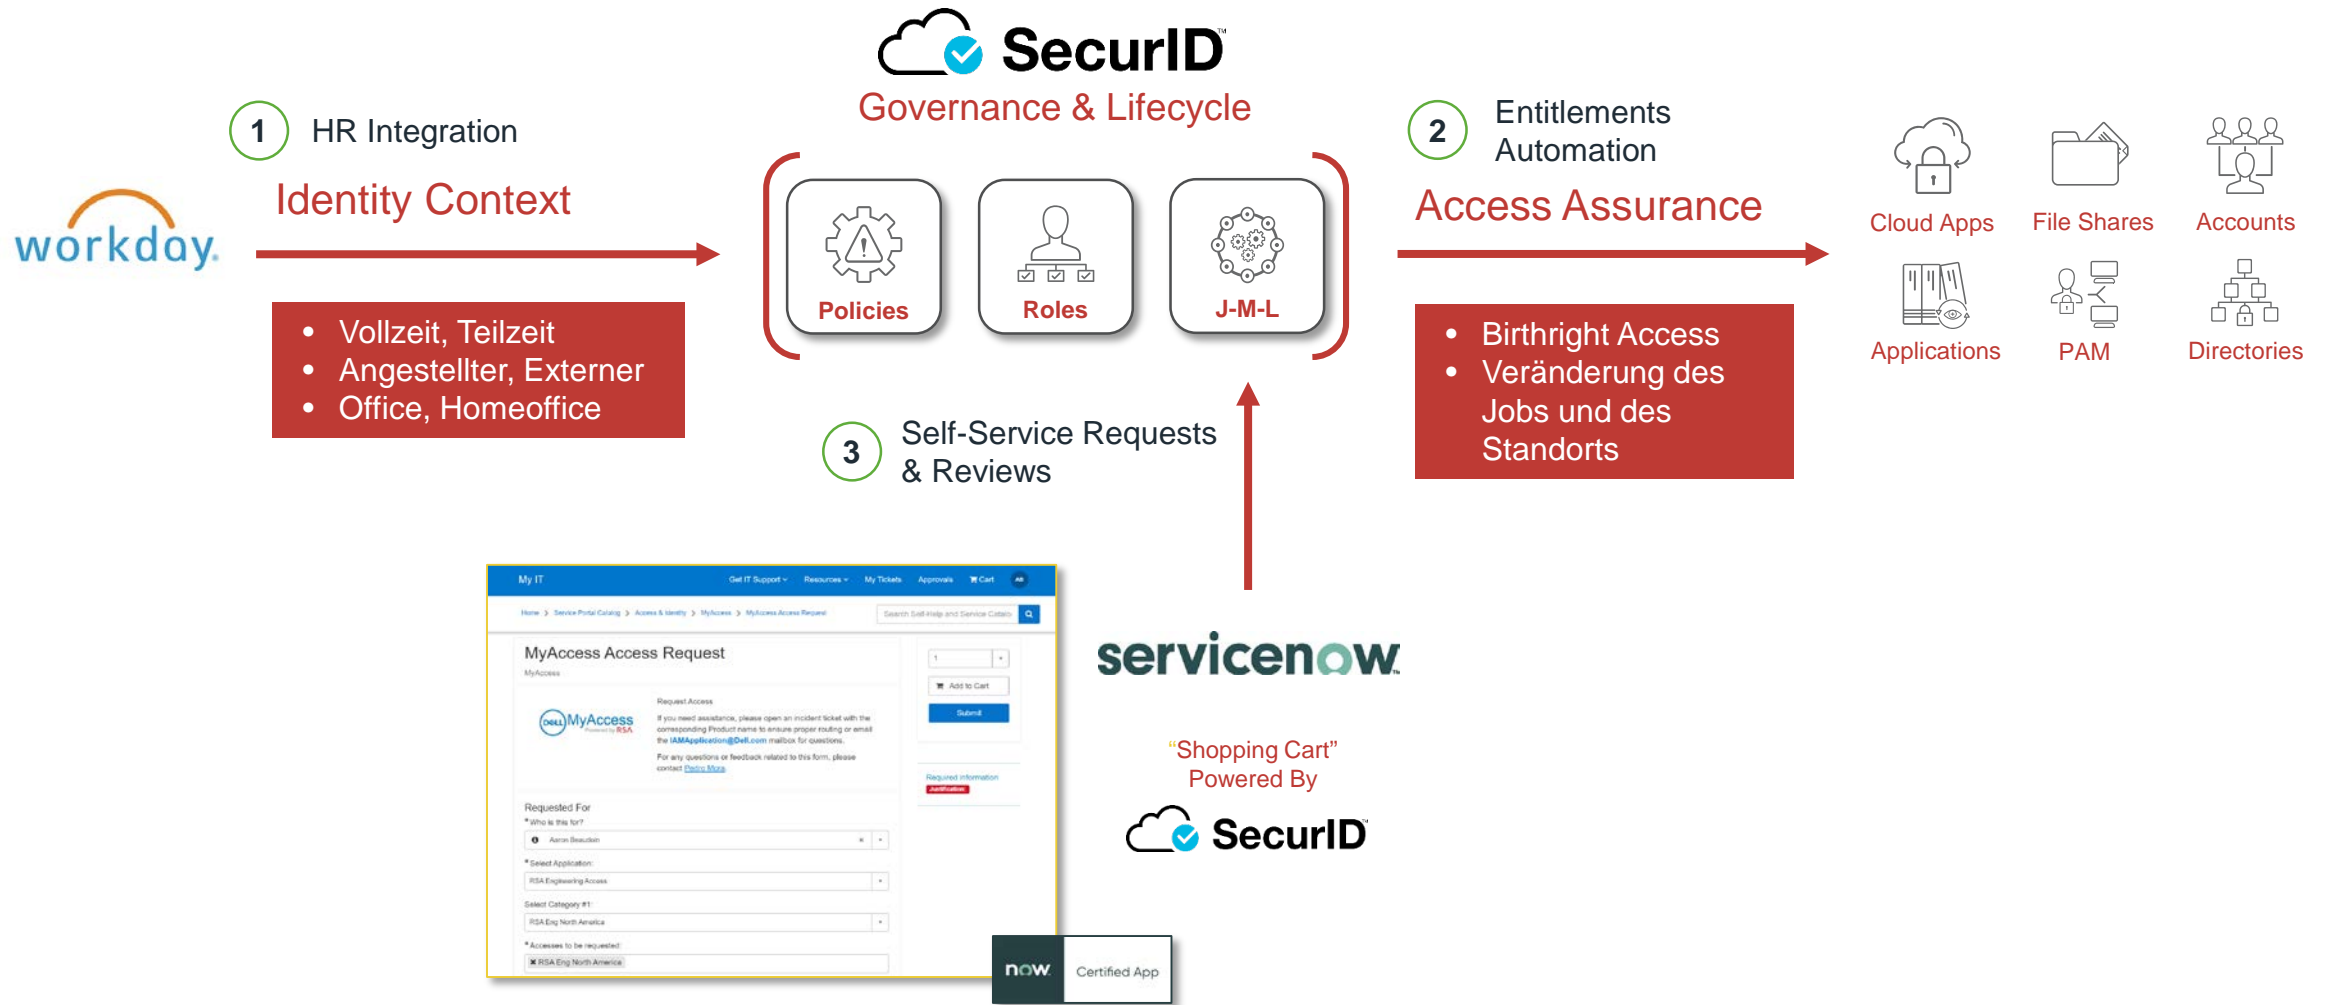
SecurID
Governance & Lifecycle

1 HR Integration
Identity Context

workday.

- Vollzeit, Teilzeit
- Angestellter, Externer
- Office, Homeoffice

Policies
Roles
J-M-L

2 Entitlements Automation
Access Assurance

- Birthright Access
- Veränderung des Jobs und des Standorts

Cloud Apps
File Shares
Accounts
Applications
PAM
Directories

3 Self-Service Requests & Reviews

My IT
Get IT Support Resources My Tickets Approvals Cart
Home > Service Portal Catalog > Access & Identity > MyAccess > MyAccess Access Request
Search Self-Help and Service Catalog
MyAccess Access Request
MyAccess
MyAccess
Request Access
If you need assistance, please open an incident ticket with the corresponding Product name to ensure proper routing or email the IAMApplication@Dell.com mailbox for questions.
For any questions or feedback related to this form, please contact Pedro Mora.
Add to Cart
Submit
Required information
Requested For
* Who is this for?
Aaron Beaudoin
* Select Application:
RSA Engineering Access
Select Category #1:
RSA Eng North America
* Accesses to be requested:
RSA Eng North America

servicenow.

“Shopping Cart”
Powered By
SecurID

now. Certified App